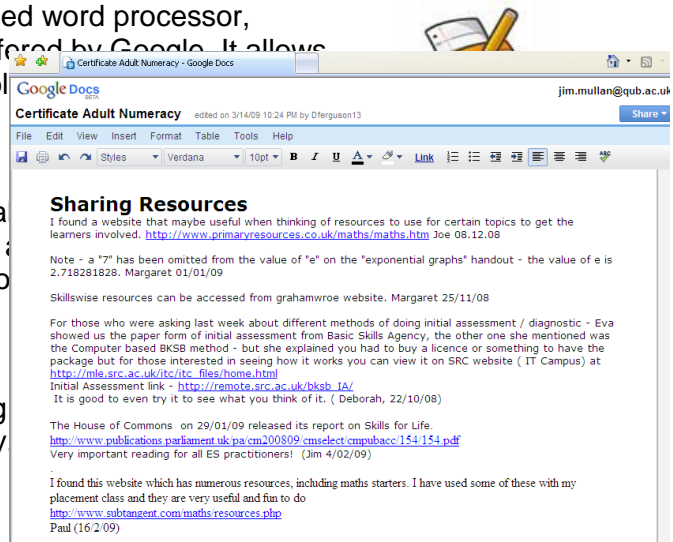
ed word processor,
fered by Google. It allows

Certificate Adult Numeracy - Google Docs

Google Docs BETA

jim.mullan@qub.ac.uk

Certificate Adult Numeracy edited on 3/14/09 10:24 PM by Dferguson13

Share

File Edit View Insert Format Table Tools Help

Styles Verdana 10pt B I U A Link

Sharing Resources

I found a website that maybe useful when thinking of resources to use for certain topics to get the learners involved. http://www.primaryresources.co.uk/maths/maths.htm Joe 08.12.08

Note - a "7" has been omitted from the value of "e" on the "exponential graphs" handout - the value of e is 2.718281828. Margaret 01/01/09

Skillswise resources can be accessed from grahamwroe website. Margaret 25/11/08

For those who were asking last week about different methods of doing initial assessment / diagnostic - Eva showed us the paper form of initial assessment from Basic Skills Agency, the other one she mentioned was the Computer based BKSB method - but she explained you had to buy a licence or something to have the package but for those interested in seeing how it works you can view it on SRC website ( IT Campus) at http://mle.src.ac.uk/itc/itc_files/home.html
Initial Assessment link - http://remote.src.ac.uk/bksb_IA/
It is good to even try it to see what you think of it. ( Deborah, 22/10/08)

The House of Commons on 29/01/09 released its report on Skills for Life.
http://www.publications.parliament.uk/pa/cm200809/cmselect/cmpubacc/154/154.pdf
Very important reading for all ES practitioners! (Jim 4/02/09)

.
I found this website which has numerous resources, including maths starters. I have used some of these with my placement class and they are very useful and fun to do
http://www.subtangent.com/maths/resources.php
Paul (16/2/09)